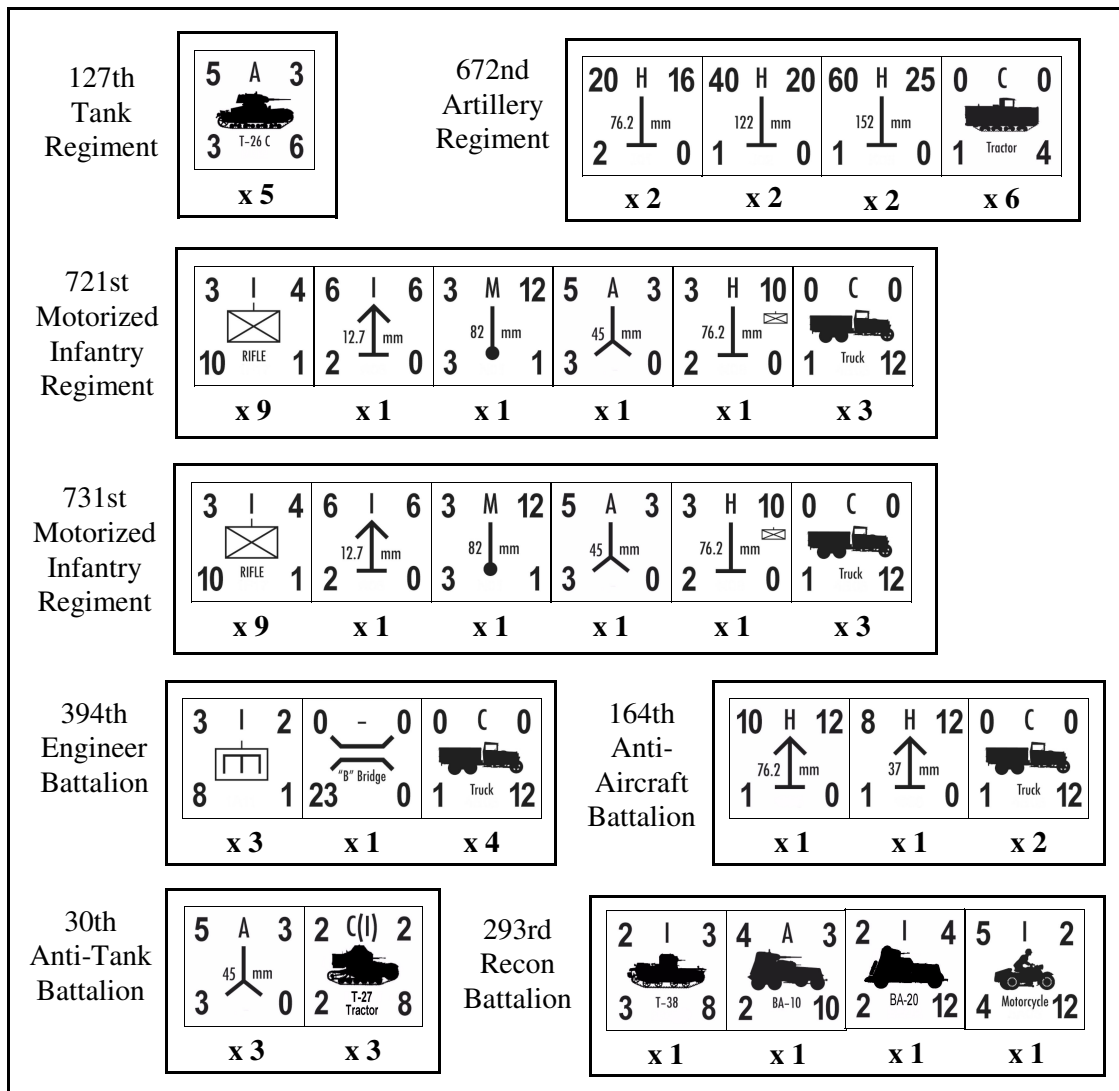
127th Tank Regiment

| 5 A 3 T-26 C 3 6 |
|---|
| x 5 |

672nd Artillery Regiment

| 20 H 16 76.2 mm 2 0 | 40 H 20 122 mm 1 0 | 60 H 25 152 mm 1 0 | 0 C 0 Tractor 1 4 |
|---|---|---|---|
| x 2 | x 2 | x 2 | x 6 |

721st Motorized Infantry Regiment

| 3 I 4 RIFLE 10 1 | 6 I 6 12.7 mm 2 0 | 3 M 12 82 mm 3 1 | 5 A 3 45 mm 3 0 | 3 H 10 76.2 mm 2 0 | 0 C 0 Truck 1 12 |
|---|---|---|---|---|---|
| x 9 | x 1 | x 1 | x 1 | x 1 | x 3 |

731st Motorized Infantry Regiment

| 3 I 4 RIFLE 10 1 | 6 I 6 12.7 mm 2 0 | 3 M 12 82 mm 3 1 | 5 A 3 45 mm 3 0 | 3 H 10 76.2 mm 2 0 | 0 C 0 Truck 1 12 |
|---|---|---|---|---|---|
| x 9 | x 1 | x 1 | x 1 | x 1 | x 3 |

394th Engineer Battalion

| 3 I 2 8 1 | 0 - 0 "B" Bridge 23 0 | 0 C 0 Truck 1 12 |
|---|---|---|
| x 3 | x 1 | x 4 |

164th Anti-Aircraft Battalion

| 10 H 12 76.2 mm 1 0 | 8 H 12 37 mm 1 0 | 0 C 0 Truck 1 12 |
|---|---|---|
| x 1 | x 1 | x 2 |

30th Anti-Tank Battalion

| 5 A 3 45 mm 3 0 | 2 C(I) 2 T-27 Tractor 2 8 |
|---|---|
| x 3 | x 3 |

293rd Recon Battalion

| 2 I 3 T-38 3 8 | 4 A 3 BA-10 2 10 | 2 I 4 BA-20 2 12 | 5 I 2 Motorcycle 4 12 |
|---|---|---|---|
| x 1 | x 1 | x 1 | x 1 |